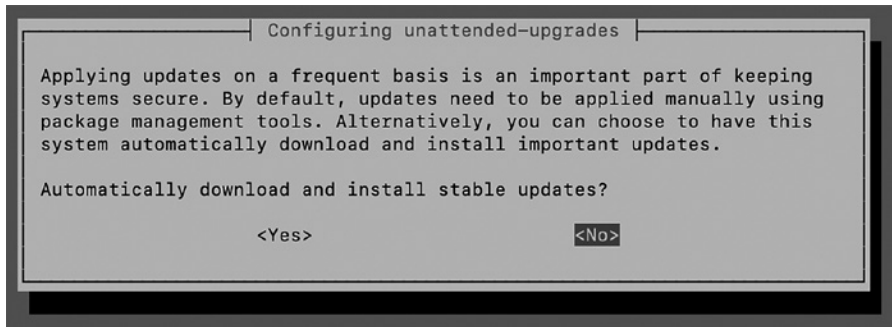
Configuring unattended-upgrades

Applying updates on a frequent basis is an important part of keeping systems secure. By default, updates need to be applied manually using package management tools. Alternatively, you can choose to have this system automatically download and install important updates.

Automatically download and install stable updates?

<Yes> <No>